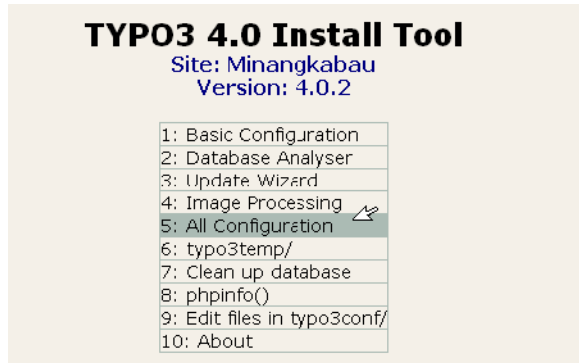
TYPO3 4.0 Install Tool
Site: Minangkabau
Version: 4.0.2

| |
|---|
| 1: Basic Configuration |
| 2: Database Analyser |
| 3: Update Wizard |
| 4: Image Processing |
| 5: All Configuration |
| 6: typo3temp/ |
| 7: Clean up database |
| 8: phpinfo() |
| 9: Edit files in typo3conf/ |
| 10: About |